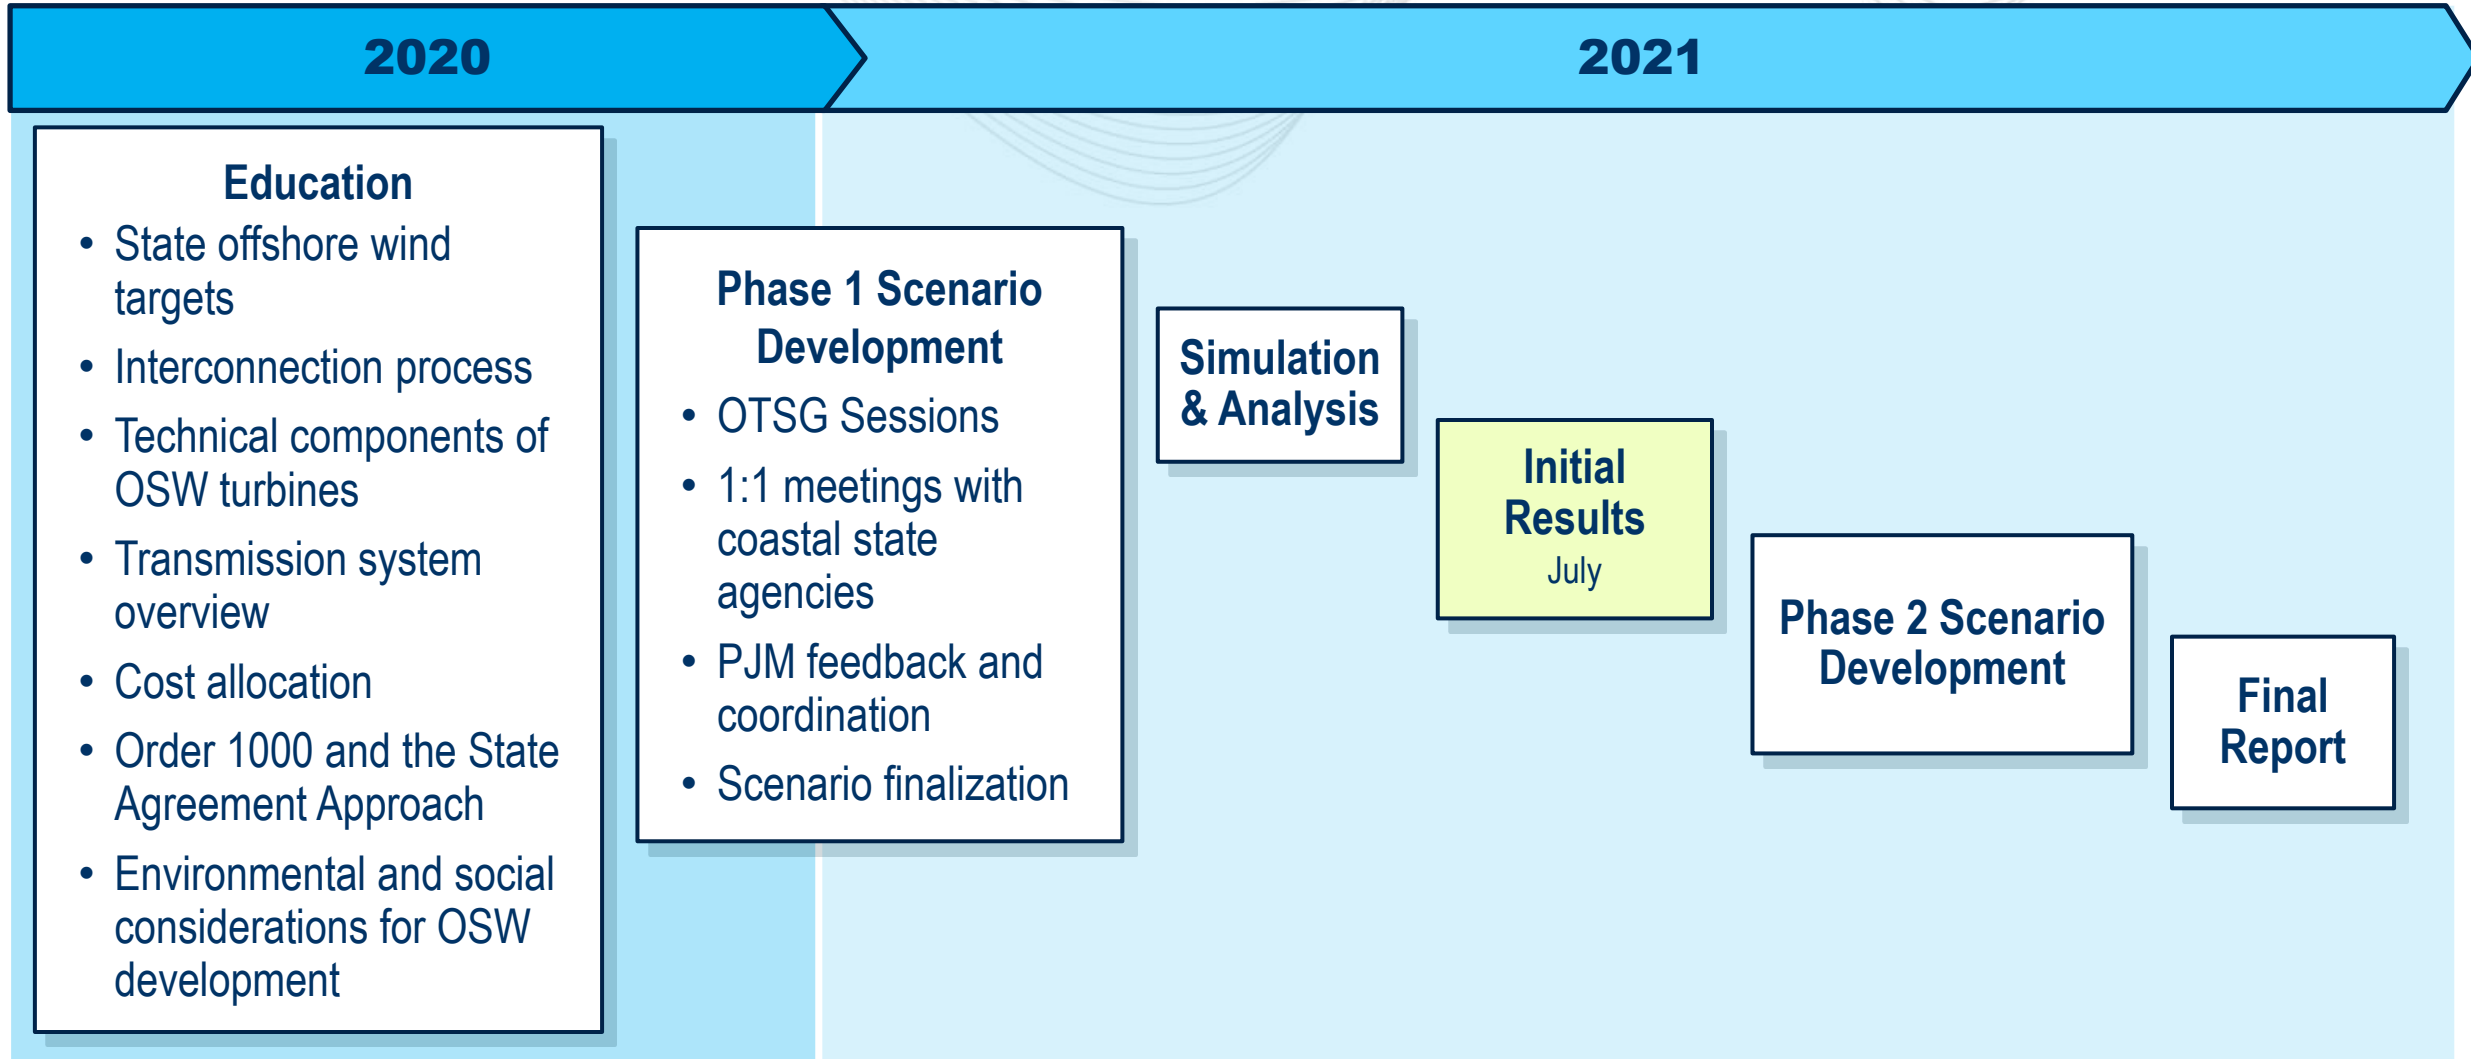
2020

2021

Education
- State offshore wind targets
- Interconnection process
- Technical components of OSW turbines
- Transmission system overview
- Cost allocation
- Order 1000 and the State Agreement Approach
- Environmental and social considerations for OSW development

Phase 1 Scenario Development
- OTSG Sessions
- 1:1 meetings with coastal state agencies
- PJM feedback and coordination
- Scenario finalization

Simulation & Analysis

Initial Results
July

Phase 2 Scenario Development

Final Report